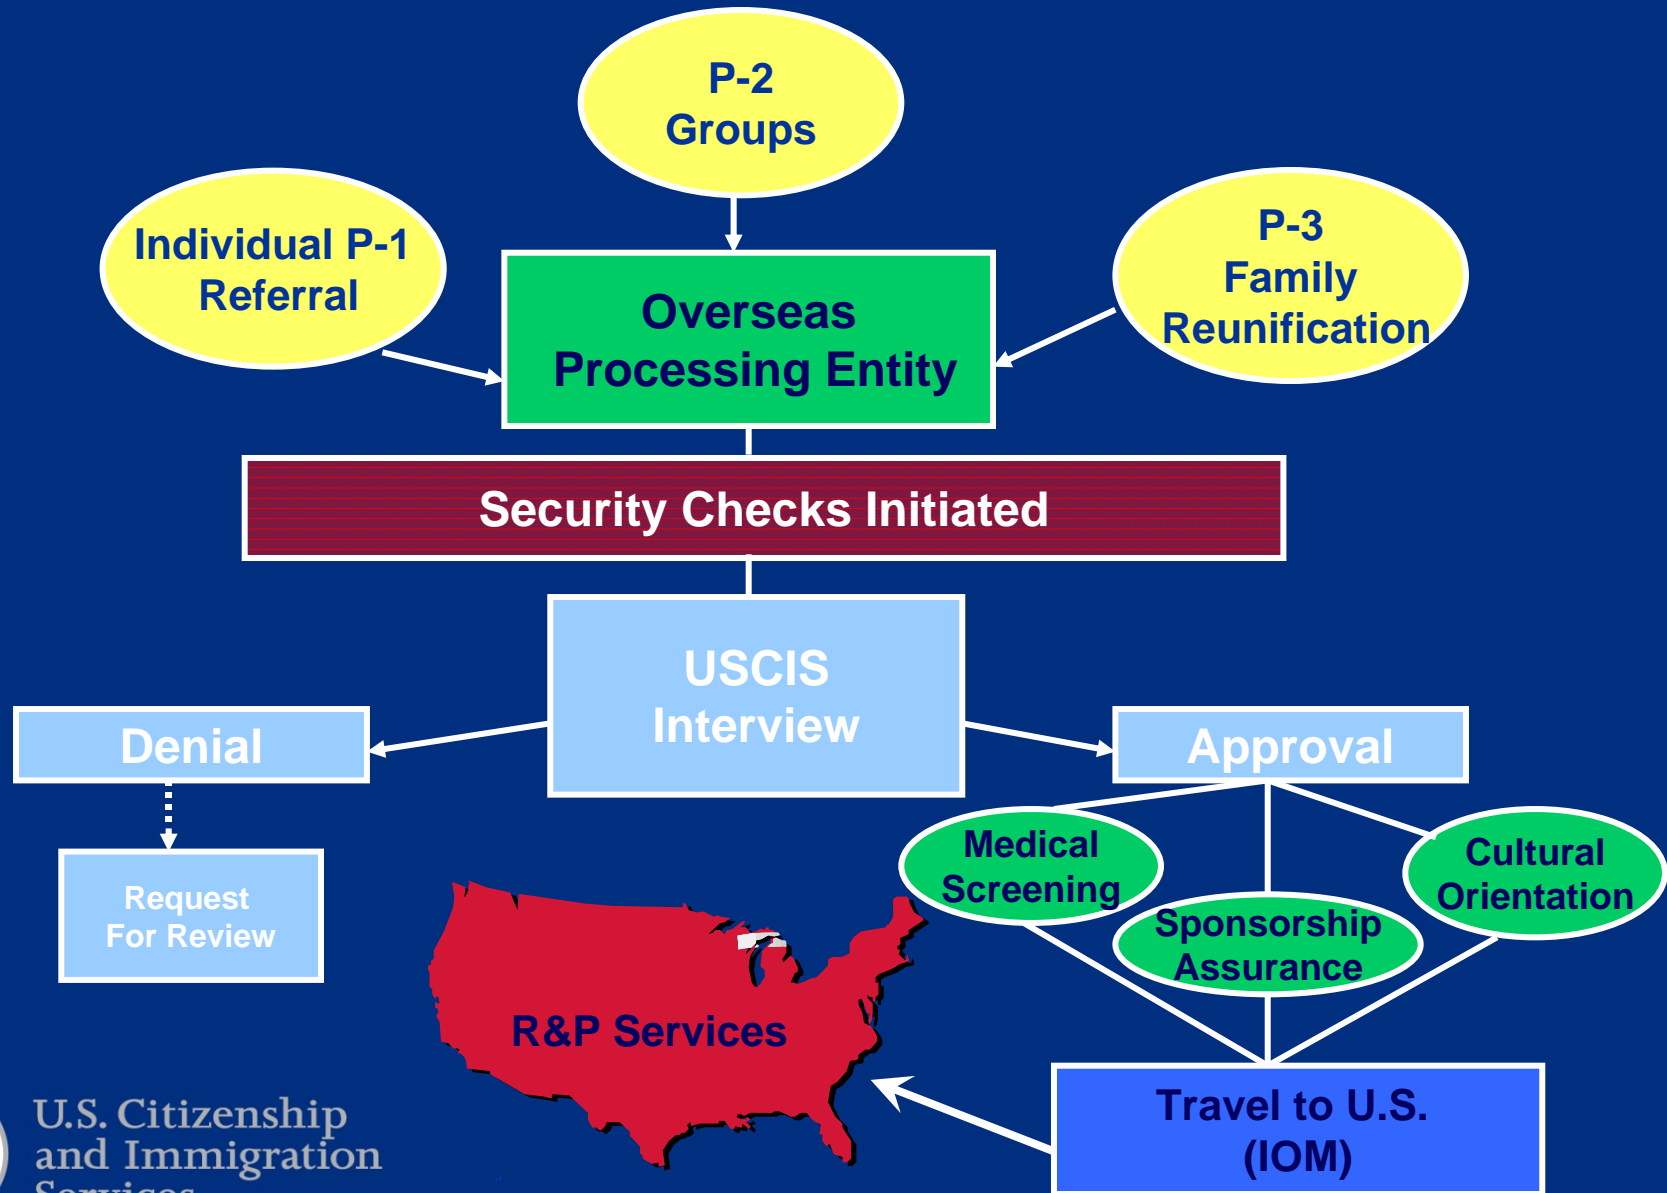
P-2 Groups

Individual P-1 Referral

P-3 Family Reunification

Overseas Processing Entity

Security Checks Initiated

USCIS Interview

Denial

Approval

Request For Review

Medical Screening

Cultural Orientation

Sponsorship Assurance

R&P Services

Travel to U.S. (IOM)

U.S. Citizenship and Immigration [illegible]